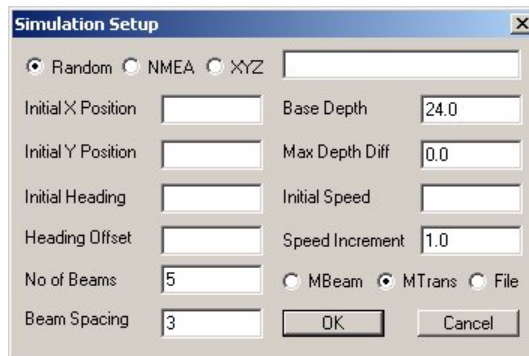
Simulation Setup

Random NMEA XYZ

Initial X Position

Initial Y Position

Initial Heading

Heading Offset

No of Beams 5

Beam Spacing 3

Base Depth 24.0

Max Depth Diff 0.0

Initial Speed

Speed Increment 1.0

MBeam MTrans File

OK

Cancel